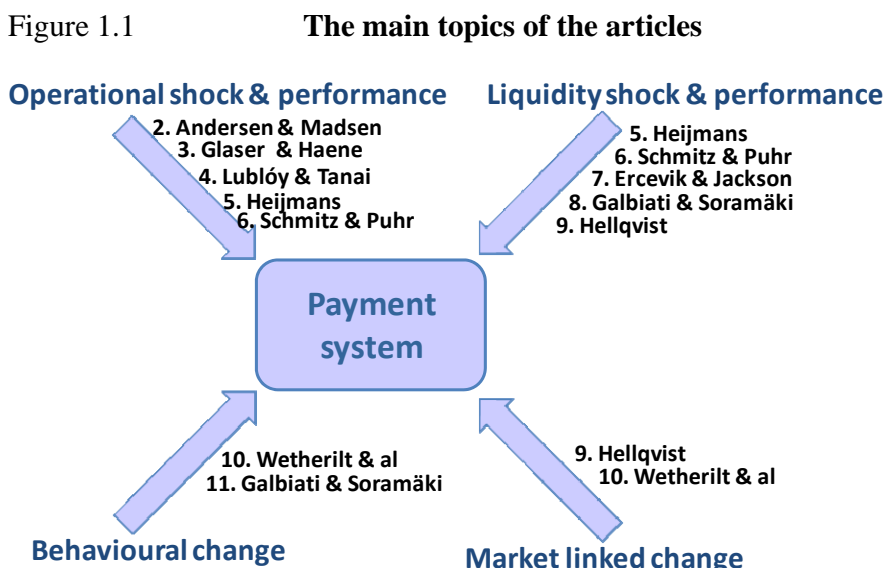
Figure 1.1 **The main topics of the articles**

Operational shock & performance

2. Andersen & Madsen
3. Glaser & Haene
4. Lublóy & Tanai
5. Heijmans
6. Schmitz & Puhr

Liquidity shock & performance

5. Heijmans
6. Schmitz & Puhr
7. Ercevik & Jackson
8. Galbiati & Soramäki
9. Hellqvist

Payment system

10. Wetherilt & al
11. Galbiati & Soramäki

Behavioural change

9. Hellqvist
10. Wetherilt & al

Market linked change